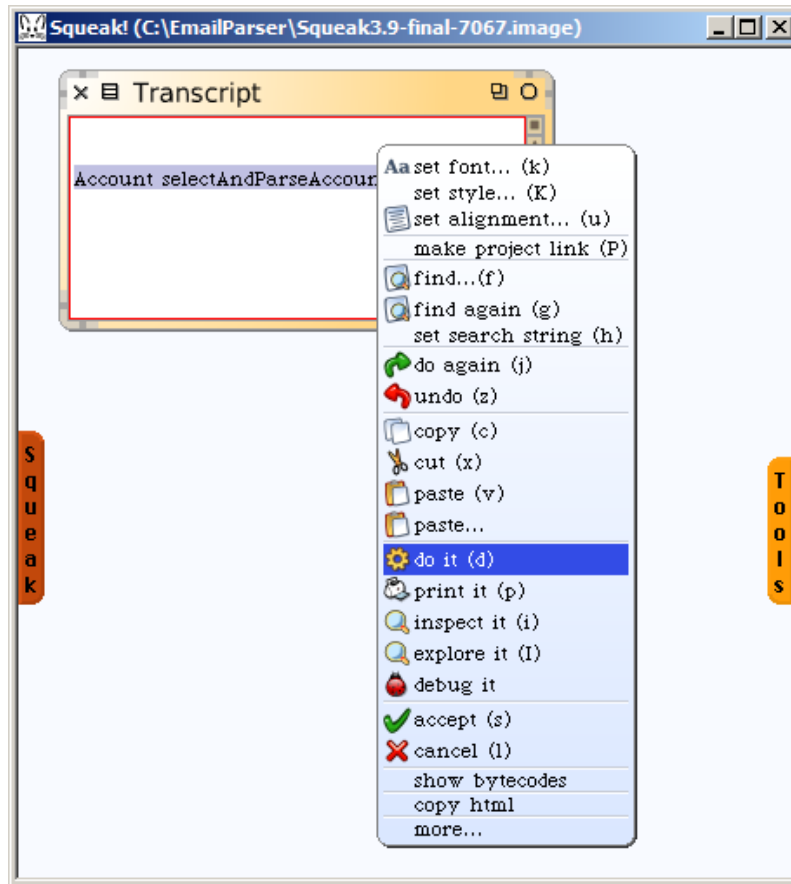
Squeak! (C:\EmailParser\Squeak3.9-final-7067.image)

Transcript

Account selectAndParseAccour

Aa set font... (k)
set style... (K)
set alignment... (u)
make project link (P)
find...(f)
find again (g)
set search string (h)
do again (j)
undo (z)
copy (c)
cut (x)
paste (v)
paste...
do it (d)
print it (p)
inspect it (i)
explore it (I)
debug it
accept (s)
cancel (l)
show bytecodes
copy html
more...

Squeak

Tools